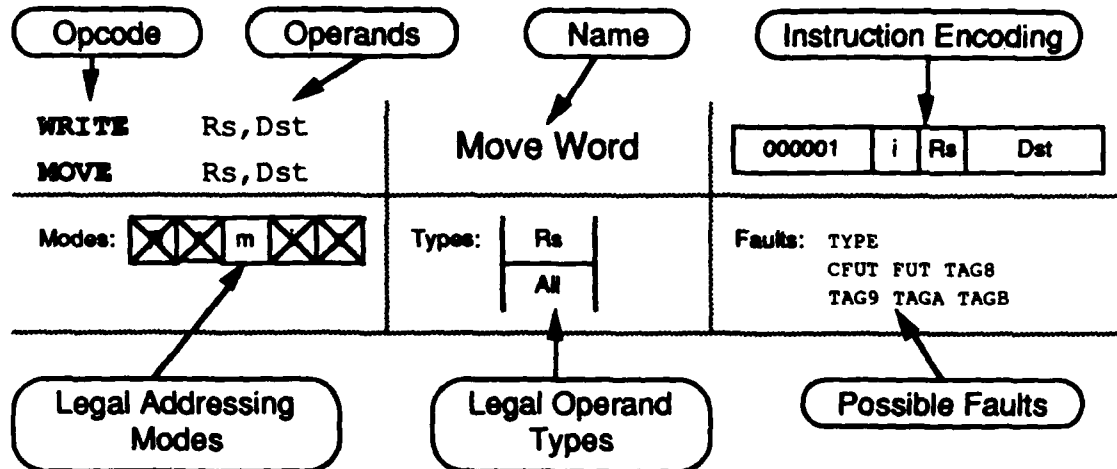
Opcode

Operands

Name

Instruction Encoding

WRITE Rs,Dst

MOVE Rs,Dst

Move Word

| 000001 | i | Rs | Dst |
|---|---|---|---|

Modes: m

Types:

| Rs |
|---|
| All |

Faults: TYPE CFUT FUT TAG8 TAG9 TAGA TAGB

Legal Addressing Modes

Legal Operand Types

Possible Faults